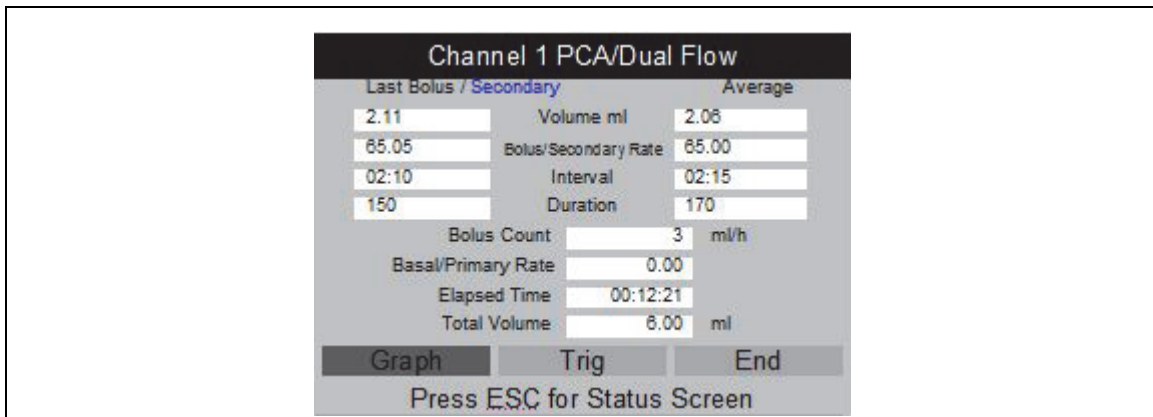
Channel 1 PCA/Dual Flow

Last Bolus / Secondary

Average

| | | |
|---|---|---|
| 2.11 | Volume ml | 2.06 |
| 65.05 | Bolus/Secondary Rate | 65.00 |
| 02:10 | Interval | 02:15 |
| 150 | Duration | 170 |

Bolus Count 3 ml/h

Basal/Primary Rate 0.00

Elapsed Time 00:12:21

Total Volume 6.00 ml

Graph Trig End

Press ESC for Status Screen